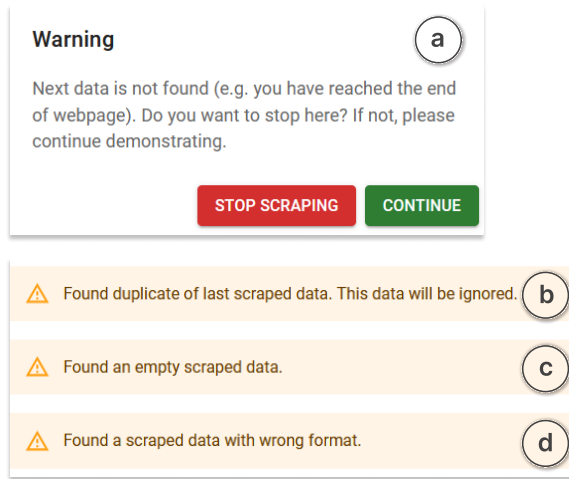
Warning

a

Next data is not found (e.g. you have reached the end of webpage). Do you want to stop here? If not, please continue demonstrating.

STOP SCRAPING CONTINUE

Found duplicate of last scraped data. This data will be ignored.

b

Found an empty scraped data.

c

Found a scraped data with wrong format.

d